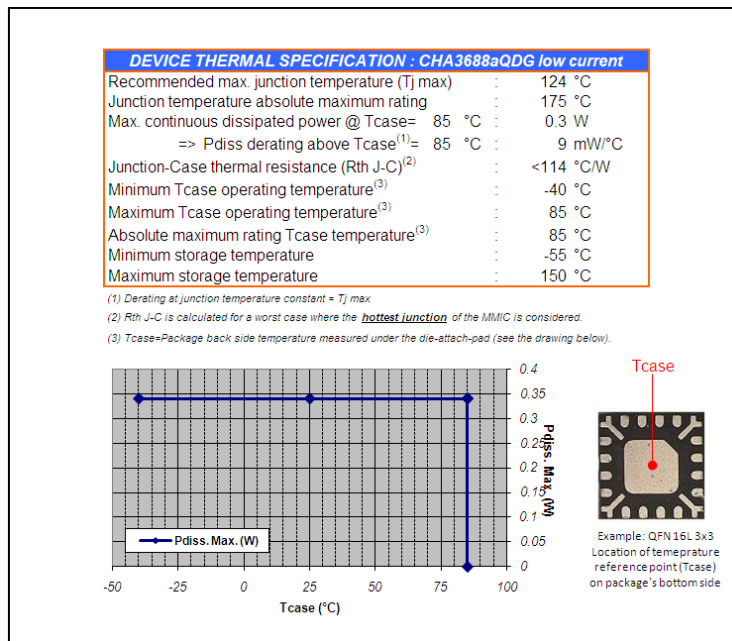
DEVICE THERMAL SPECIFICATION : CHA3688aQDG low current

| | | | |
|---|---|---|---|
| Recommended max. junction temperature (Tj max) | : | 124 | °C |
| Junction temperature absolute maximum rating | : | 175 | °C |
| Max. continuous dissipated power @ Tcase= 85 °C | : | 0.3 | W |
| => Pdiss derating above Tcase$^{(1)}$= 85 °C | : | 9 | mW/°C |
| Junction-Case thermal resistance (Rth J-C)$^{(2)}$ | : | <114 | °C/W |
| Minimum Tcase operating temperature$^{(3)}$ | : | -40 | °C |
| Maximum Tcase operating temperature$^{(3)}$ | : | 85 | °C |
| Absolute maximum rating Tcase temperature$^{(3)}$ | : | 85 | °C |
| Minimum storage temperature | : | -55 | °C |
| Maximum storage temperature | : | 150 | °C |

(1) Derating at junction temperature constant = Tj max

(2) Rth J-C is calculated for a worst case where the hottest junction of the MMIC is considered.

(3) Tcase=Package back side temperature measured under the die-attach-pad (see the drawing below).

0.4
0.35
0.3
0.25
0.2
0.15
0.1
0.05
0
Pdiss. Max (W)
Pdiss. Max. (W)
-50 -25 0 25 50 75 100
Tcase (°C)

Tcase

Example: QFN 16L 3x3
Location of temeprature reference point (Tcase) on package's bottom side